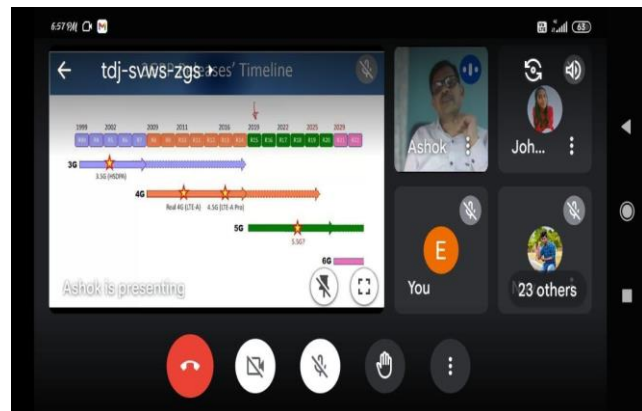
6:57 PM

63

tdj-svws-zgs

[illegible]eases' Timeline

1999 2002 2009 2011 2016 2019 2022 2025 2029

3G

3.5G (HSDPA)

4G

Real 4G (LTE-A) 4.5G (LTE-A Pro)

5G

5.5G?

6G

Ashok is presenting

Ashok

Joh...

E

You

23 others